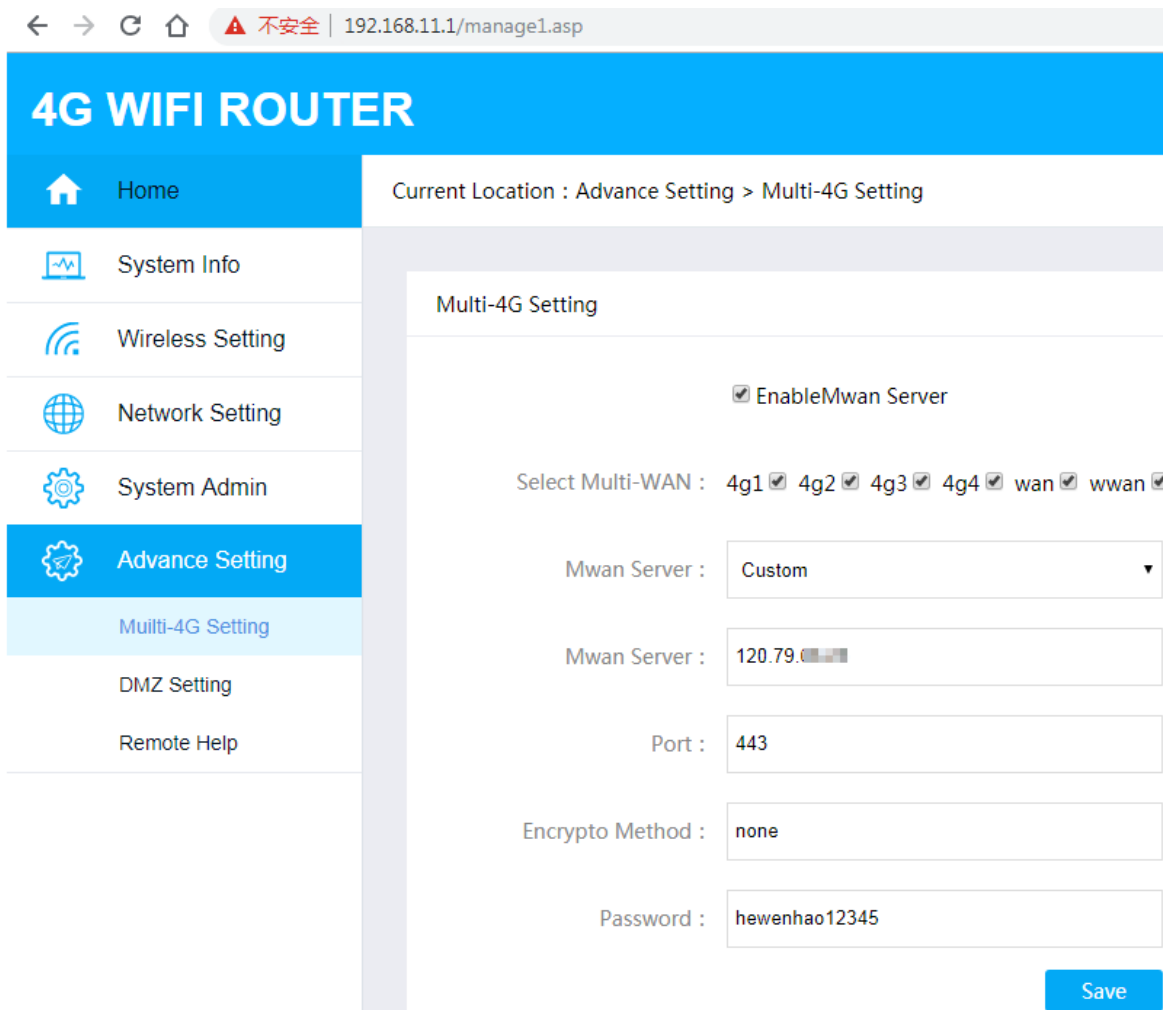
不安全 | 192.168.11.1/manage1.asp

4G WIFI ROUTER

Home

System Info

Wireless Setting

Network Setting

System Admin

Advance Setting

Muilti-4G Setting

DMZ Setting

Remote Help

Current Location : Advance Setting > Multi-4G Setting

Multi-4G Setting

EnableMwan Server

Select Multi-WAN : 4g1 4g2 4g3 4g4 wan wwan

Mwan Server : Custom

Mwan Server : 120.79.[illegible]

Port : 443

Encrypto Method : none

Password : hewenhao12345

Save